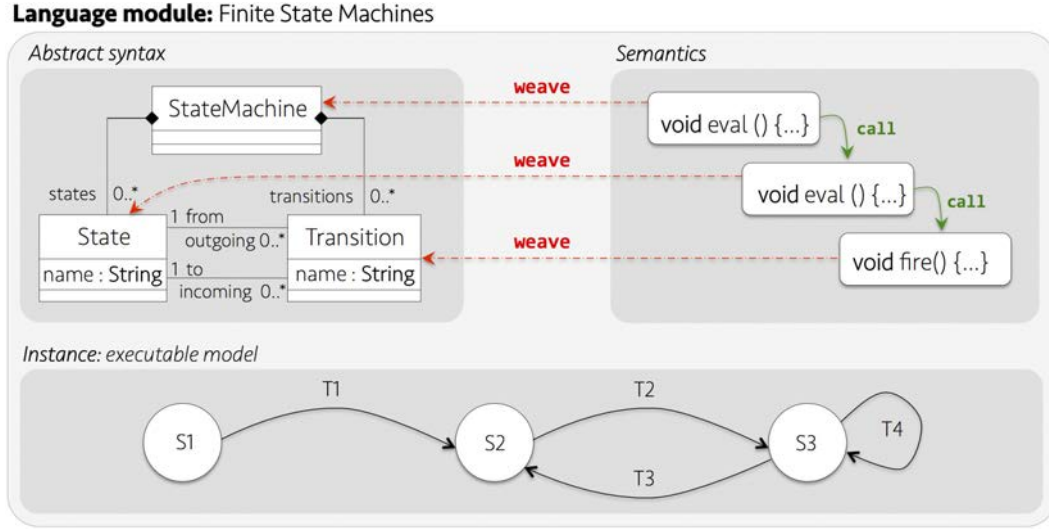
**Language module:** Finite State Machines

*Abstract syntax*

StateMachine

states 0..*

transitions 0..*

State

name : String

1 from

outgoing 0..*

1 to

incoming 0..*

Transition

name : String

weave

weave

weave

*Semantics*

void eval () {...}

call

void eval () {...}

call

void fire() {...}

*Instance: executable model*

T1

T2

T3

T4

S1

S2

S3